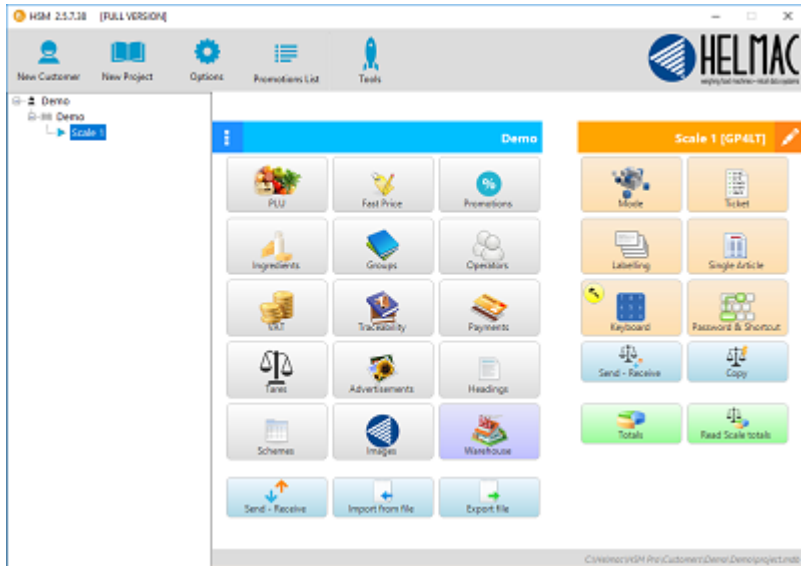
HSM 2.5.7.38 [FULL VERSION]

New Customer
New Project
Options
Promotions List
Tools

HELMAC
weighing food machines - retail data systems

Demo
Demo
Scale 1

Demo

PLU
Fast Price
Promotions
Ingredients
Groups
Operators
VAT
Traceability
Payments
Tares
Advertisements
Headings
Schemes
Images
Warehouse
Send - Receive
Import from file
Export file

Scale 1 [GP4LT]

Mode
Ticket
Labelling
Single Article
Keyboard
Password & Shortcut
Send - Receive
Copy
Totals
Read Scale totals

C:\Helmac\HSM Pro\Customers\Demo\Demoproject.hsm